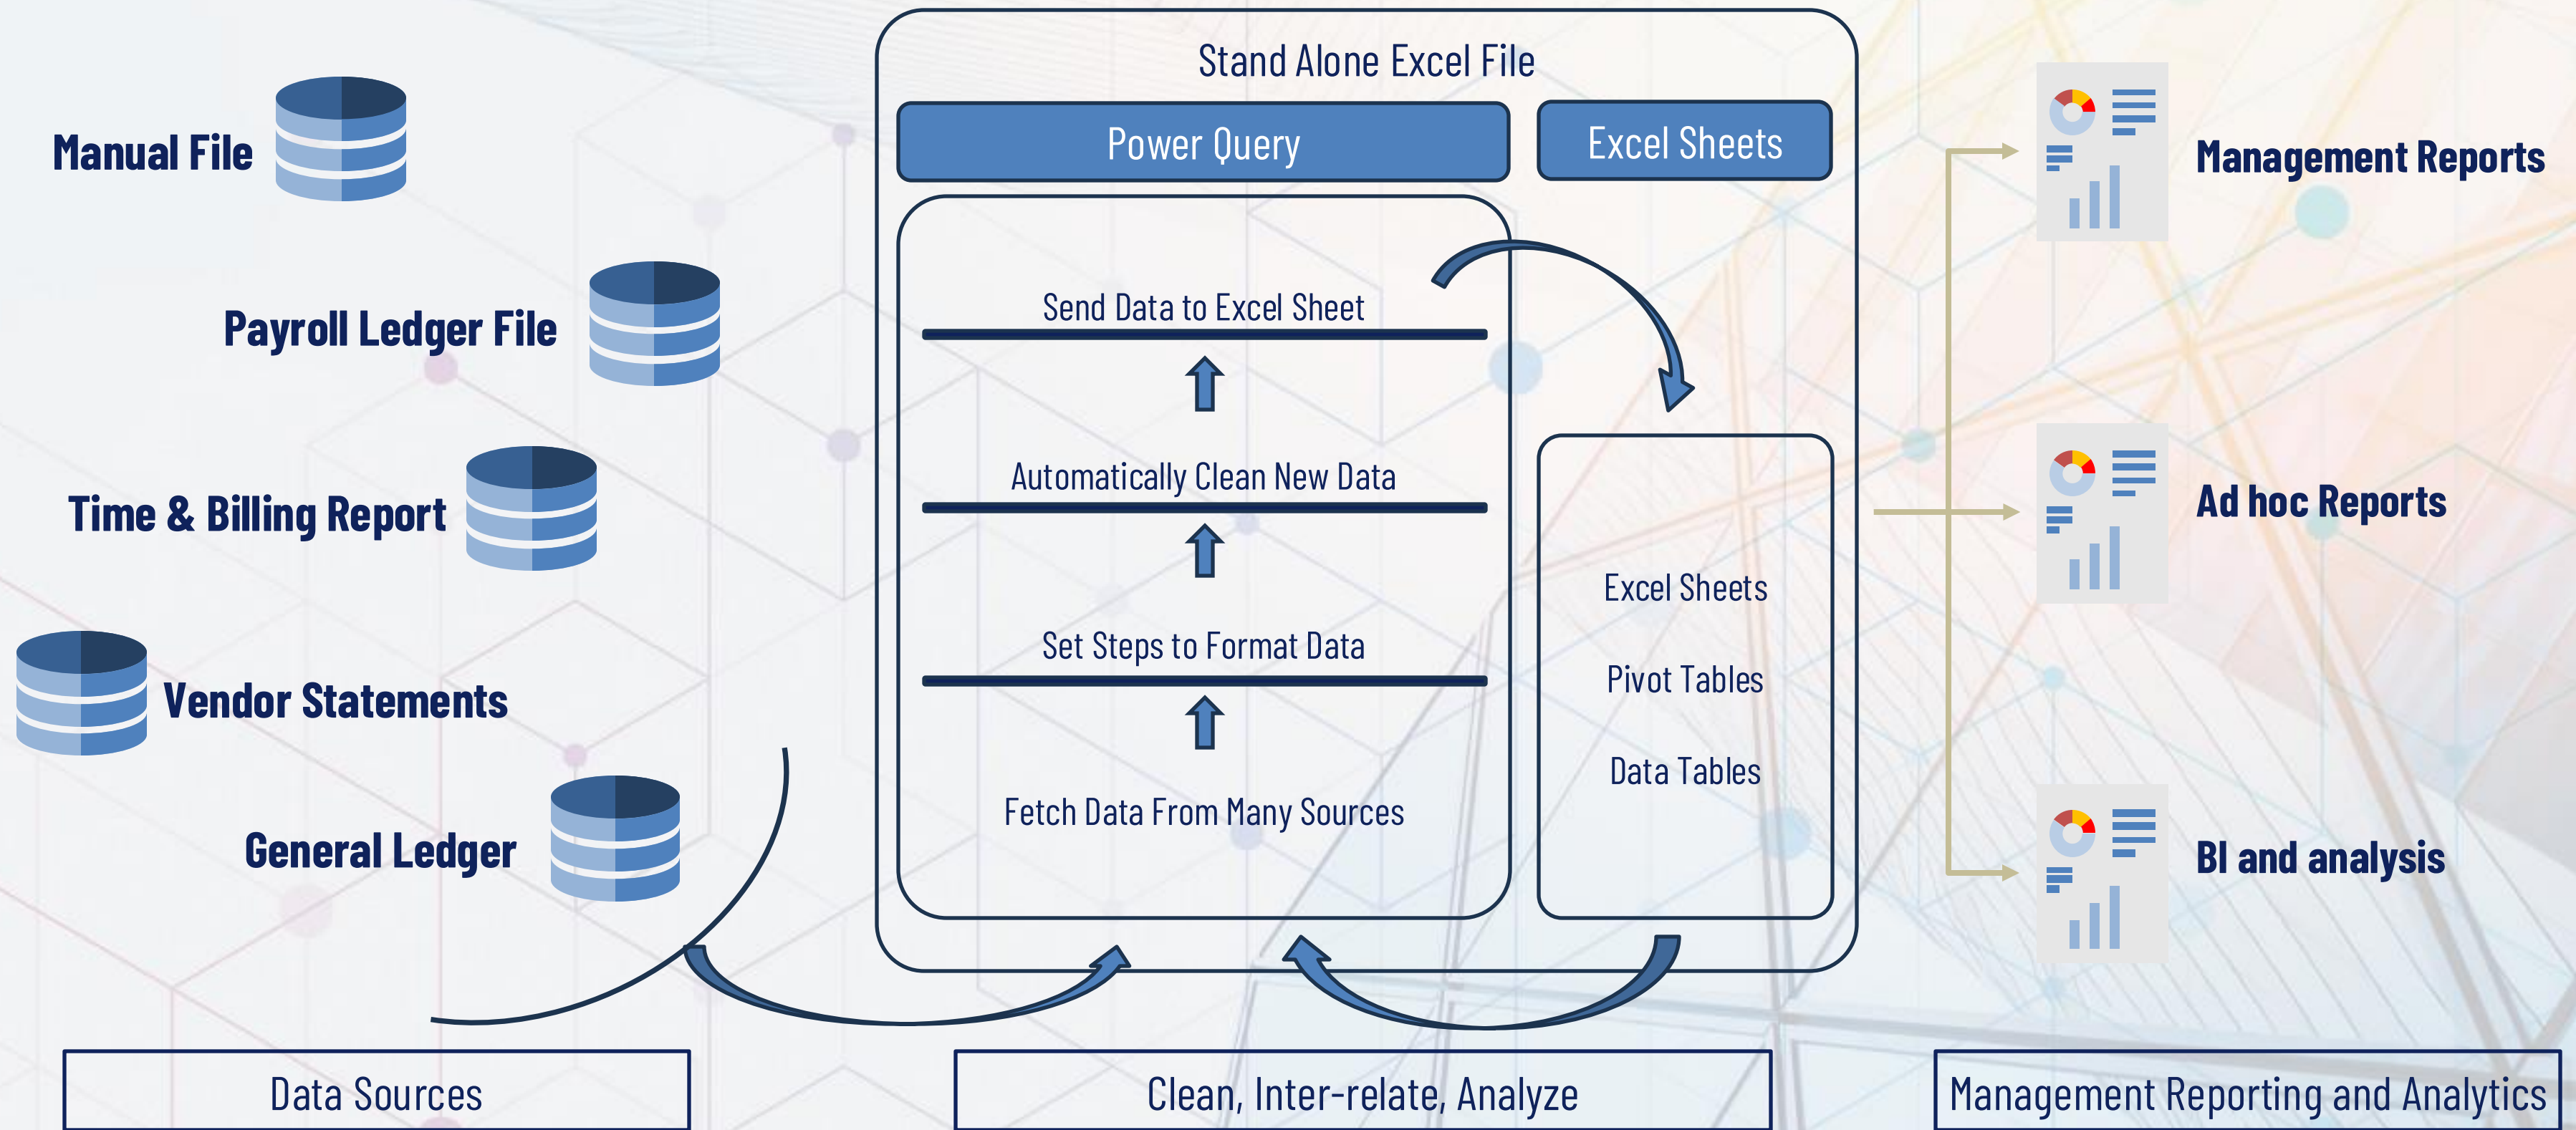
Manual File

Payroll Ledger File

Time & Billing Report

Vendor Statements

General Ledger

Stand Alone Excel File

Power Query

Excel Sheets

Send Data to Excel Sheet

Automatically Clean New Data

Set Steps to Format Data

Fetch Data From Many Sources

Excel Sheets

Pivot Tables

Data Tables

Management Reports

Ad hoc Reports

BI and analysis

Data Sources

Clean, Inter-relate, Analyze

Management Reporting and Analytics